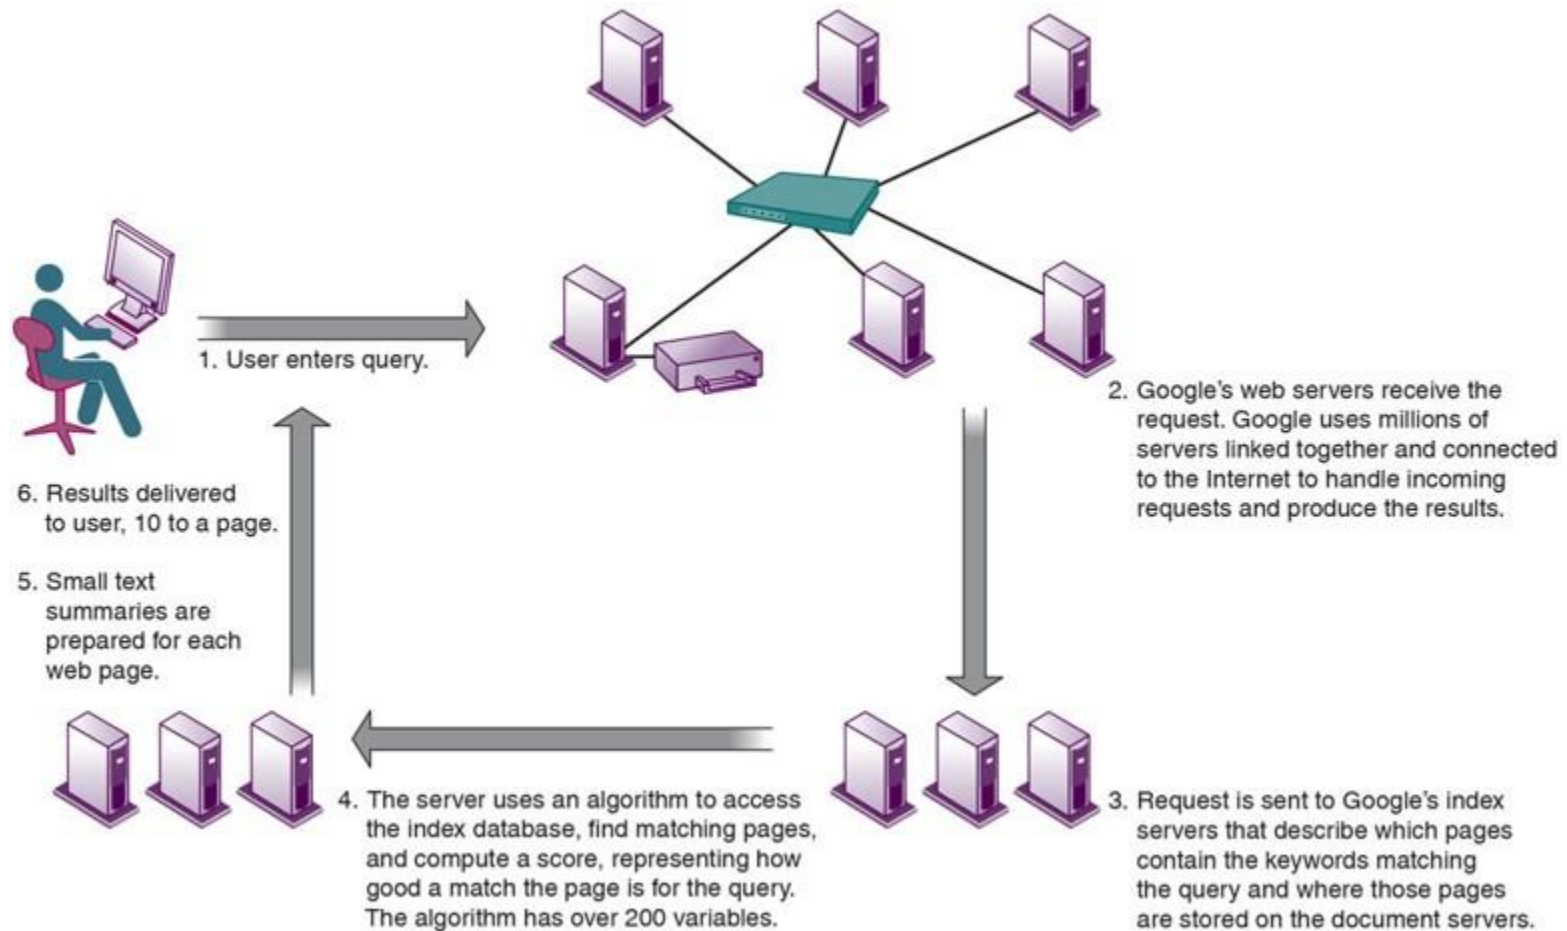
1. User enters query.

2. Google's web servers receive the request. Google uses millions of servers linked together and connected to the Internet to handle incoming requests and produce the results.

3. Request is sent to Google's index servers that describe which pages contain the keywords matching the query and where those pages are stored on the document servers.

4. The server uses an algorithm to access the index database, find matching pages, and compute a score, representing how good a match the page is for the query. The algorithm has over 200 variables.

5. Small text summaries are prepared for each web page.

6. Results delivered to user, 10 to a page.